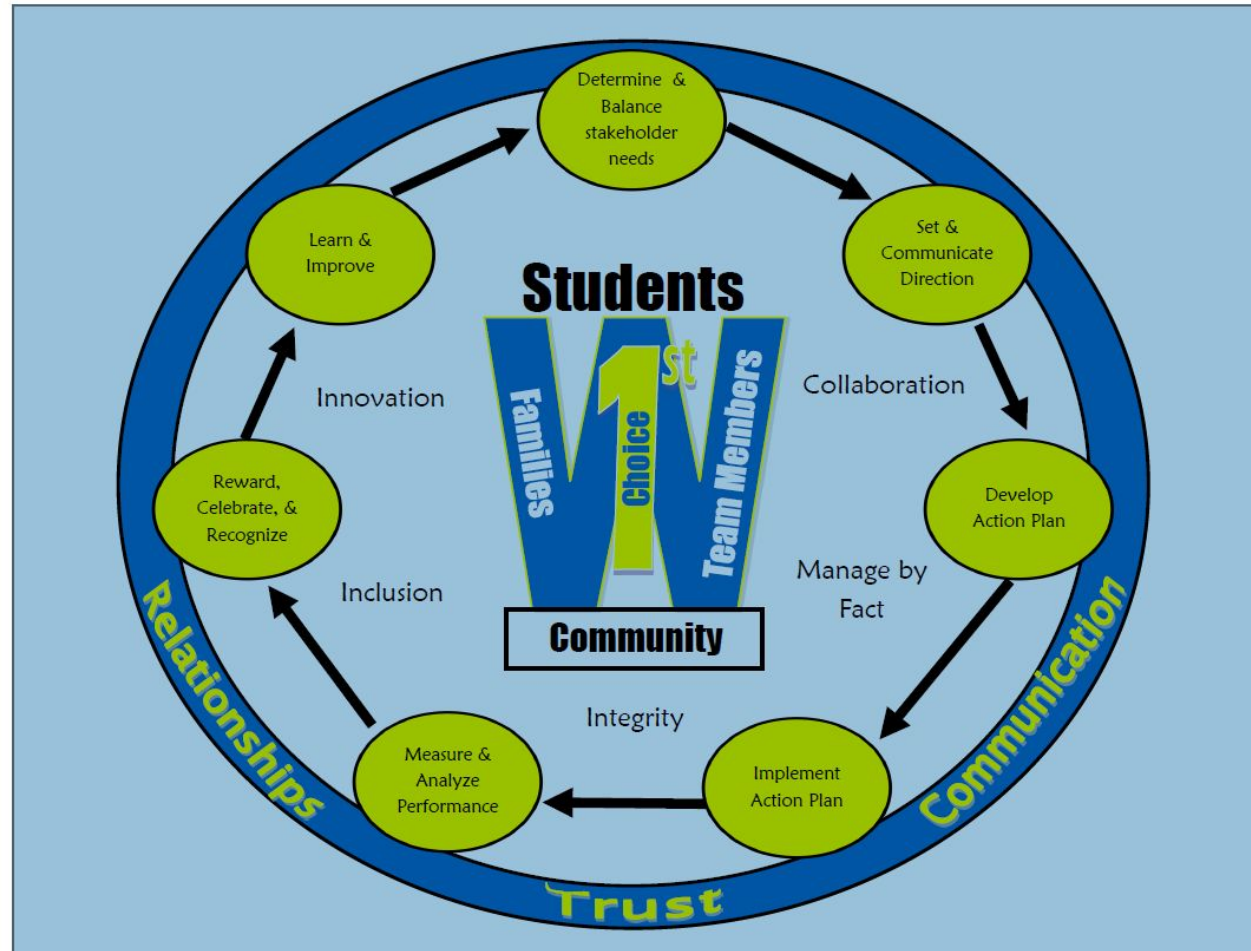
Determine & Balance stakeholder needs

Set & Communicate Direction

Learn & Improve

Students

Families

1st

Choice

Team Members

Community

Innovation

Collaboration

Develop Action Plan

Reward, Celebrate, & Recognize

Manage by Fact

Inclusion

Integrity

Measure & Analyze Performance

Implement Action Plan

Relationships

Communication

Trust